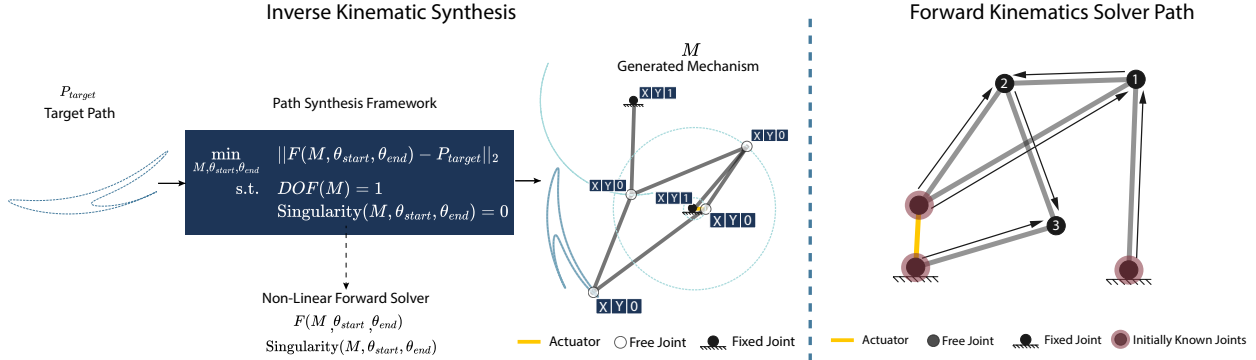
Inverse Kinematic Synthesis

Forward Kinematics Solver Path

$P_{target}$
Target Path

Path Synthesis Framework

$\min_{M,\theta_{start},\theta_{end}} \quad ||F(M,\theta_{start},\theta_{end}) - P_{target}||_2$
s.t. $\quad DOF(M) = 1$
$\text{Singularity}(M,\theta_{start},\theta_{end}) = 0$

Non-Linear Forward Solver
$F(M,\theta_{start},\theta_{end})$
$\text{Singularity}(M,\theta_{start},\theta_{end})$

$M$
Generated Mechanism

X Y 1
X Y 0
X Y 0
X Y 1
X Y 0
X Y 0

Actuator
Free Joint
Fixed Joint

2
1
3

Actuator
Free Joint
Fixed Joint
Initially Known Joints